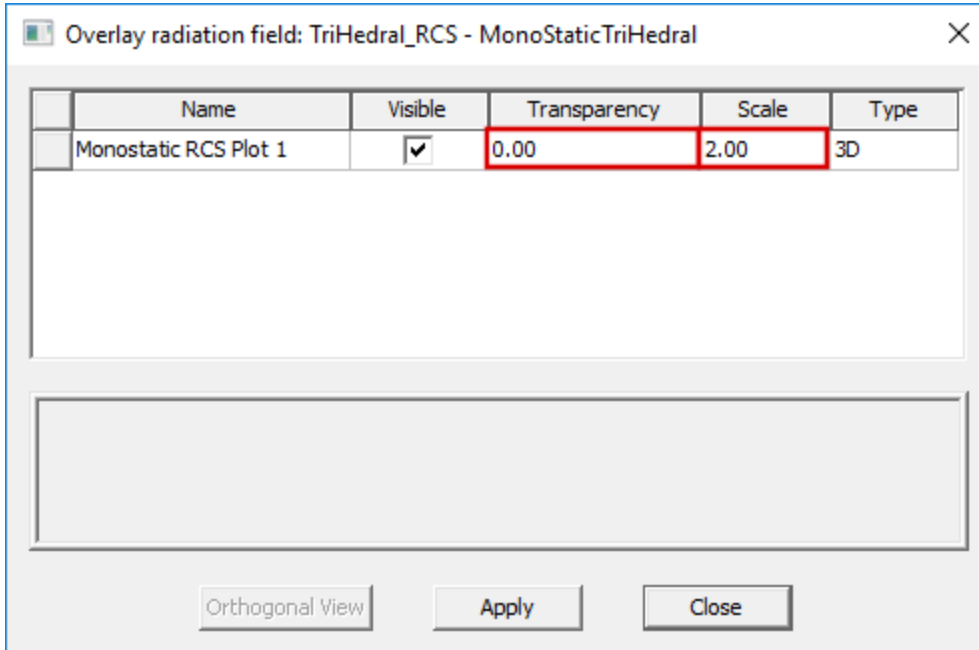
Overlay radiation field: TriHedral_RCS - MonoStaticTriHedral

| | Name | Visible | Transparency | Scale | Type |
|---|---|---|---|---|---|
| | Monostatic RCS Plot 1 | ✔ | 0.00 | 2.00 | 3D |

Orthogonal View
Apply
Close